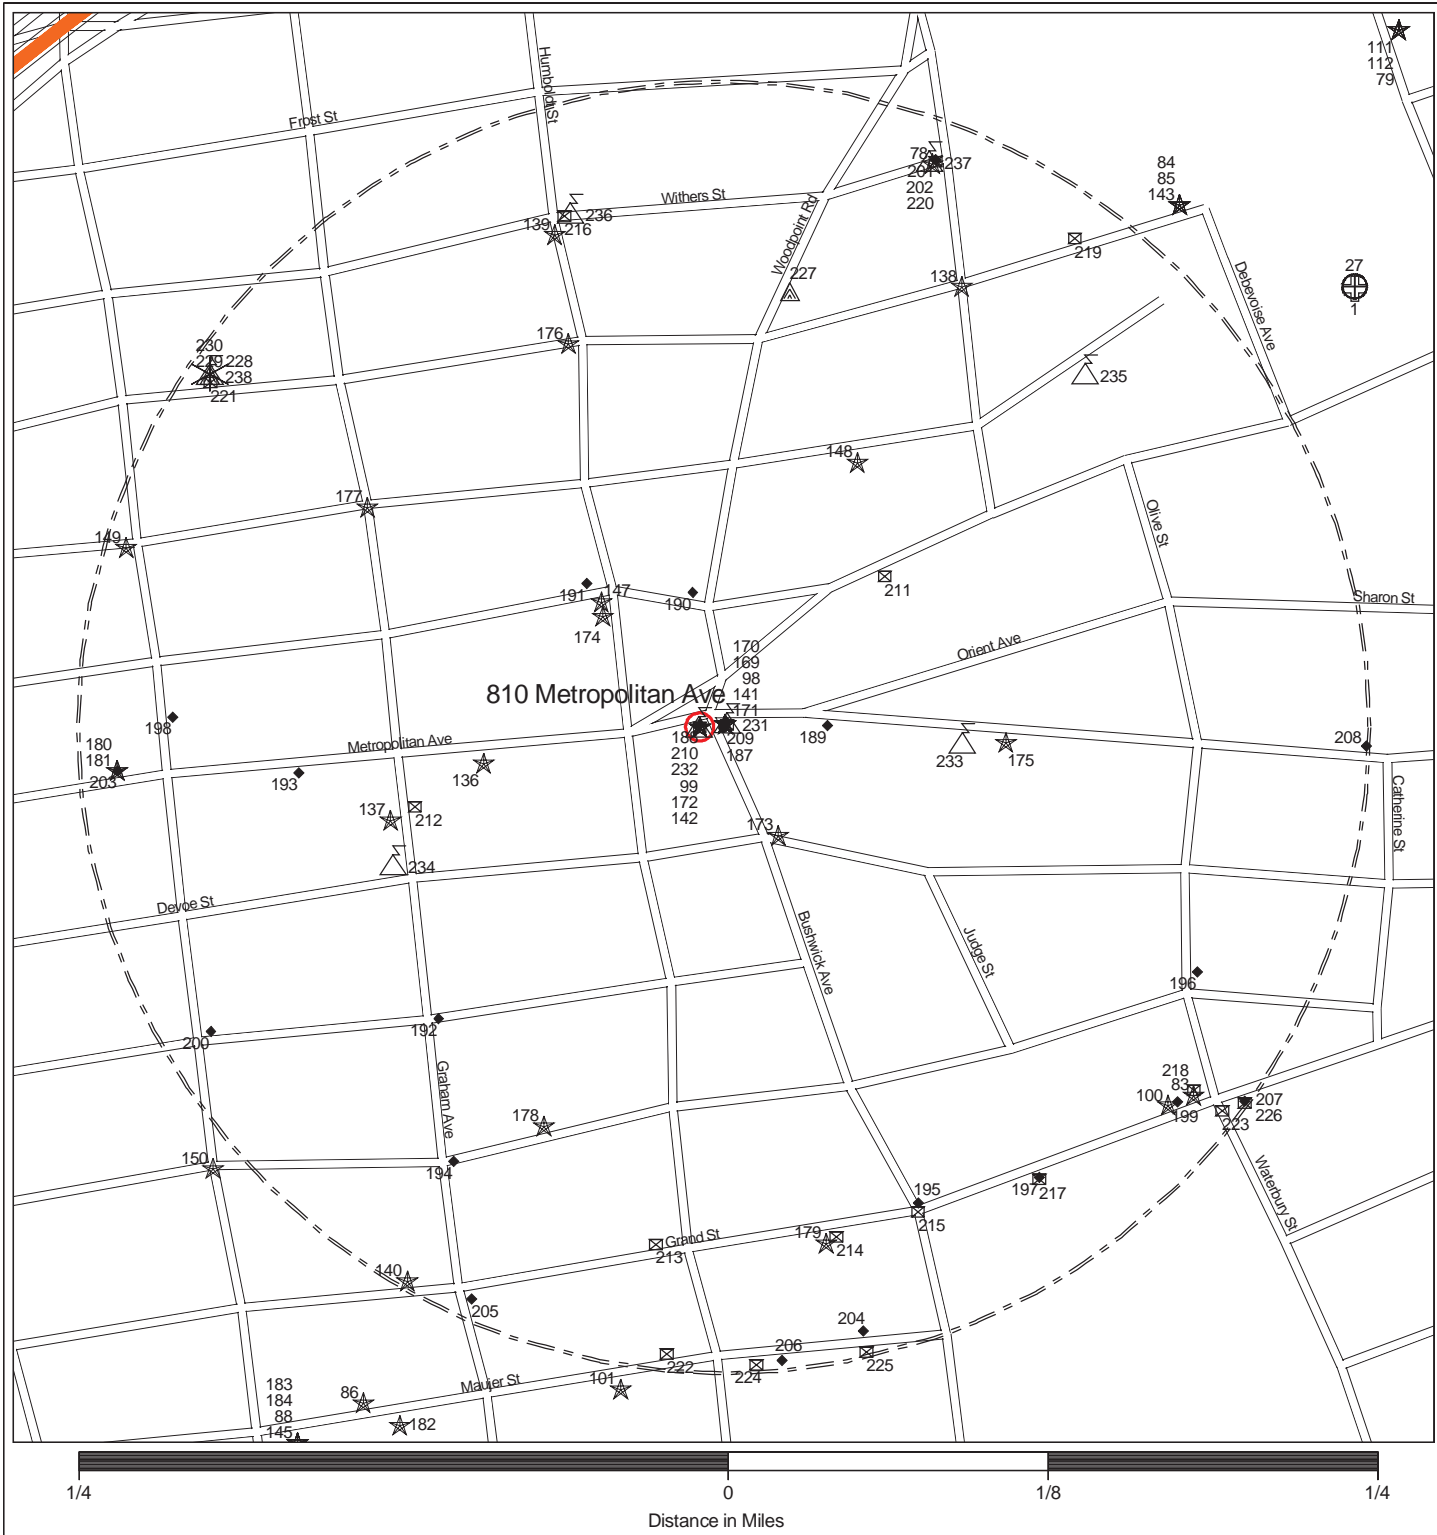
Frost St
Humboldt St
Withers St
Woodpoint Rd
111
112
79
78
201
202
220
237
84
85
143
139
236
216
219
227
138
27
1
Debevoise Ave
176
230
229
228
238
221
235
148
177
Olive St
149
191
147
190
211
174
Sharon St
170
169
98
141
171
Orient Ave
810 Metropolitan Ave
198
231
180
181
203
188
210
232
99
172
142
209
187
189
233
175
208
Metropolitan Ave
193
136
137
212
173
Catherine St
234
Devoe St
Bushwick Ave
Judge St
196
200
192
Graham Ave
218
83
100
199
207
226
223
178
150
194
195
215
197
217
Waterbury St
Grand St
213
179
214
140
205
204
206
222
224
225
183
184
88
145
86
182
Maujer St
101
1/4
0
1/8
1/4
Distance in Miles